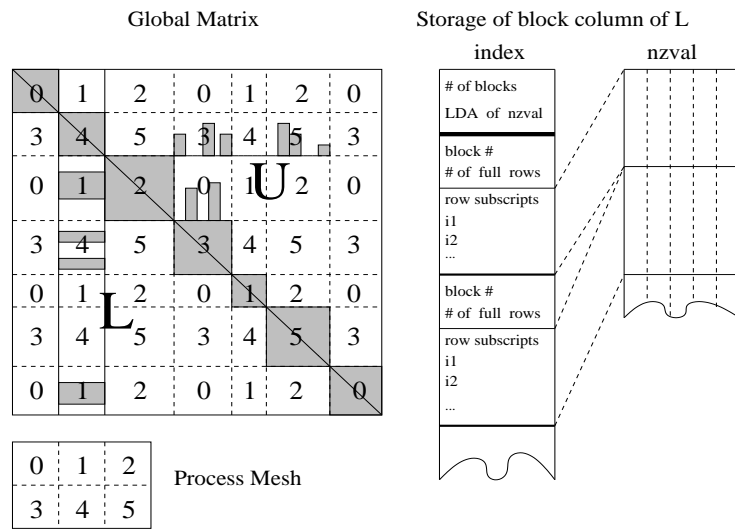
Global Matrix

Storage of block column of L

| 0 | 1 | 2 | 0 | 1 | 2 | 0 |
|---|---|---|---|---|---|---|
| 3 | 4 | 5 | 3 | 4 | 5 | 3 |
| 0 | 1 | 2 | 0 | 1 | 2 | 0 |
| 3 | 4 | 5 | 3 | 4 | 5 | 3 |
| 0 | 1 | 2 | 0 | 1 | 2 | 0 |
| 3 | 4 | 5 | 3 | 4 | 5 | 3 |
| 0 | 1 | 2 | 0 | 1 | 2 | 0 |

U

L

index

nzval

# of blocks
LDA of nzval

block #
# of full rows

row subscripts
i1
i2
...

block #
# of full rows

row subscripts
i1
i2
...

| 0 | 1 | 2 |
|---|---|---|
| 3 | 4 | 5 |

Process Mesh